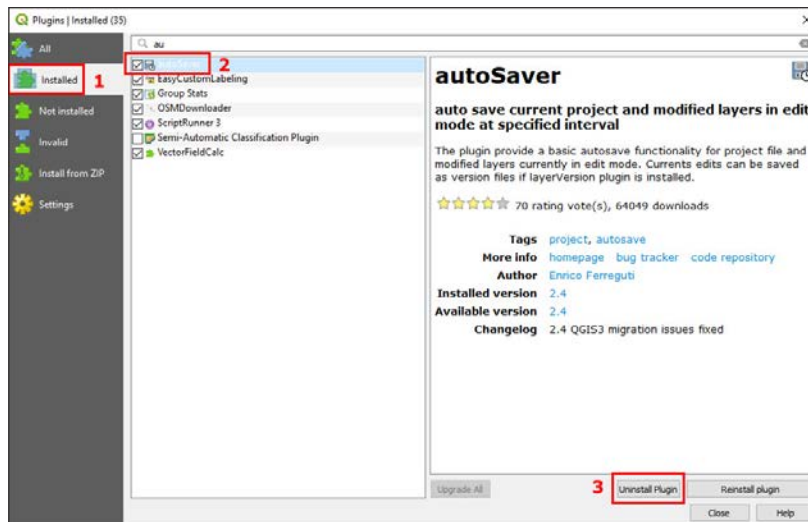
Plugins | Installed (35)

All
Installed 1
Not installed
Invalid
Install from ZIP
Settings

au

2
autoSaver
EasyCustomLabeling
Group Stats
OSMDownloader
ScriptRunner 3
Semi-Automatic Classification Plugin
VectorFieldCalc

autoSaver

auto save current project and modified layers in edit mode at specified interval

The plugin provide a basic autosave functionality for project file and modified layers currently in edit mode. Currents edits can be saved as version files if layerVersion plugin is installed.

70 rating vote(s), 64049 downloads

Tags project, autosave
More info homepage bug tracker code repository
Author Enrico Ferreguti
Installed version 2.4
Available version 2.4
Changelog 2.4 QGIS3 migration issues fixed

Upgrade All
3 Uninstall Plugin
Reinstall plugin
Close
Help